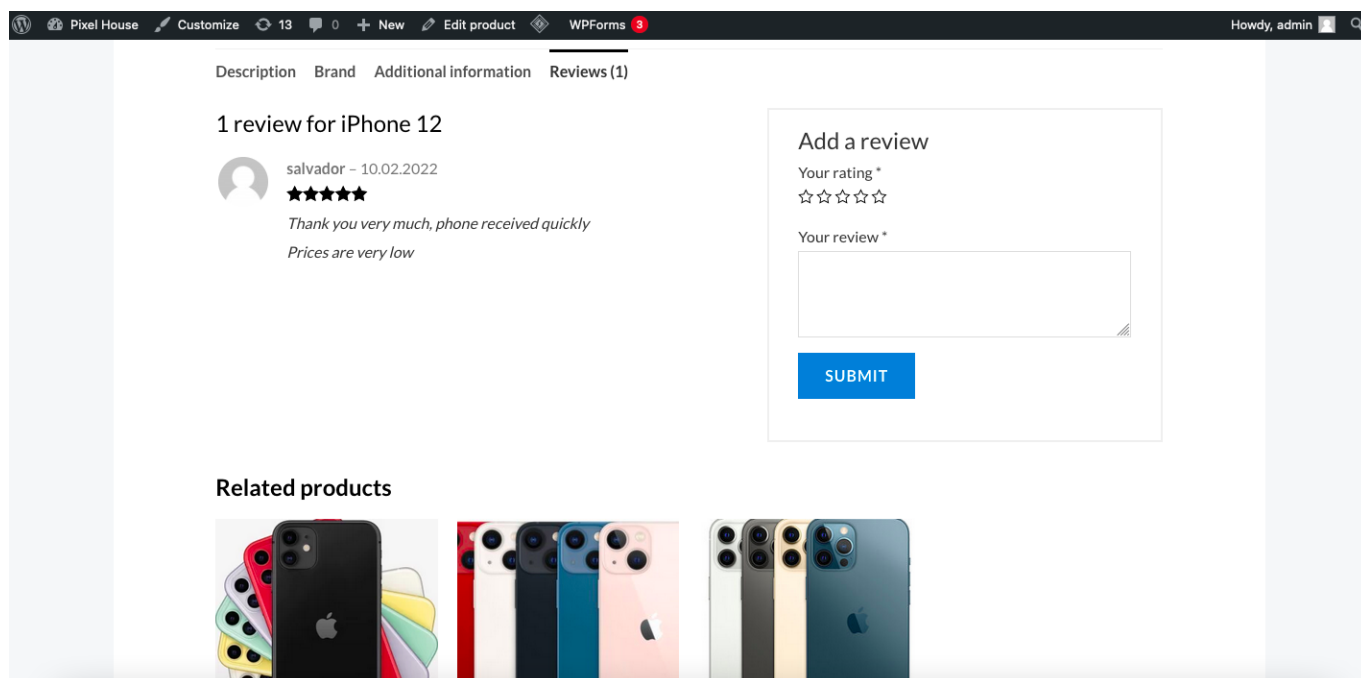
Pixel House Customize 13 0 New Edit product WPForms 3 Howdy, admin

Description Brand Additional information Reviews (1)

1 review for iPhone 12

salvador – 10.02.2022

★★★★★

Thank you very much, phone received quickly

Prices are very low

Add a review

Your rating *

☆☆☆☆☆

Your review *

SUBMIT

Related products